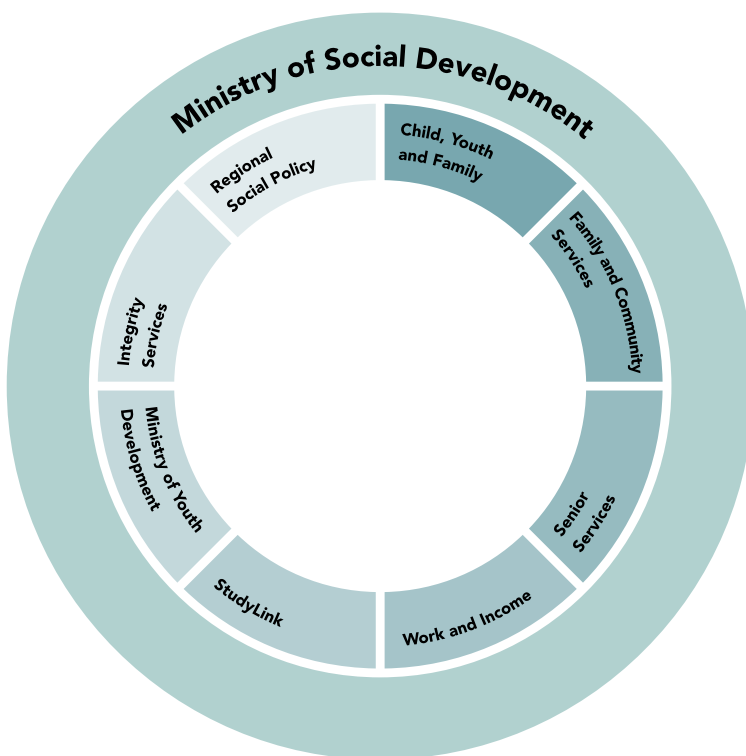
Ministry of Social Development

Child, Youth and Family

Family and Community Services

Senior Services

Work and Income

StudyLink

Ministry of Youth Development

Integrity Services

Regional Social Policy